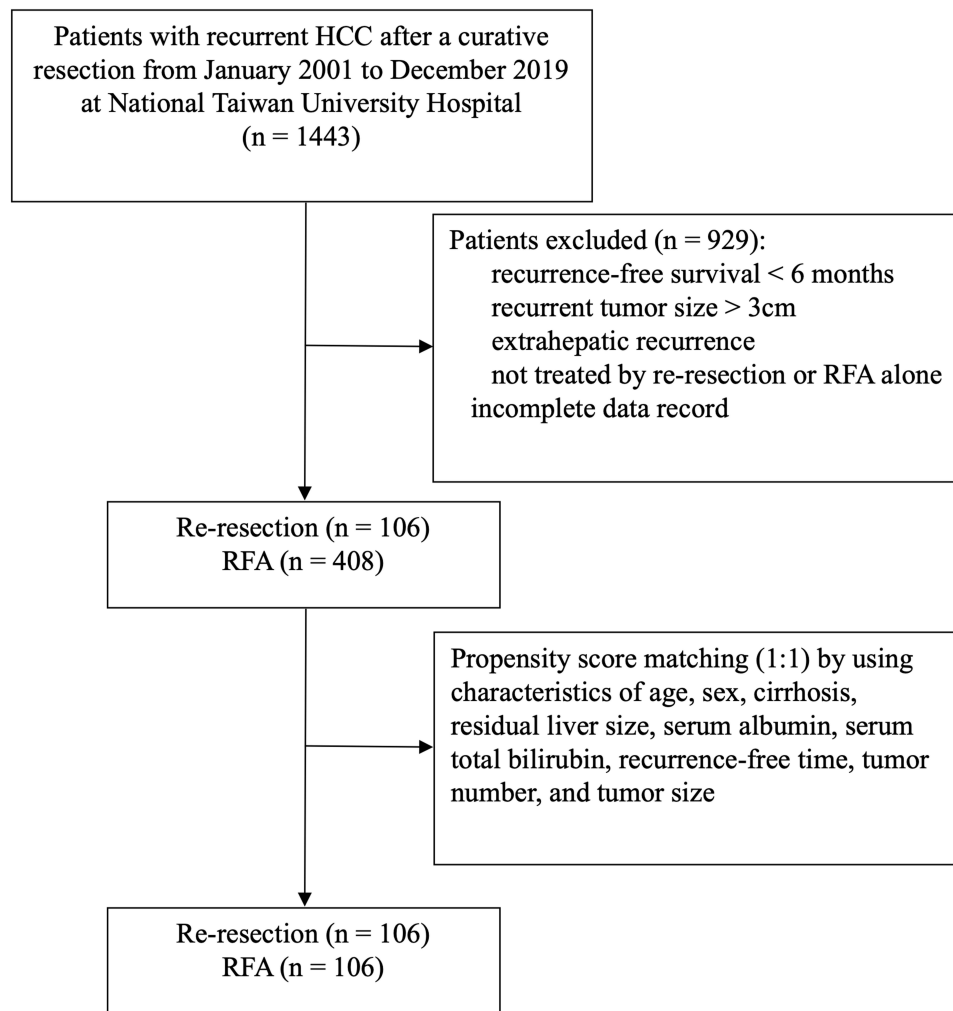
Patients with recurrent HCC after a curative resection from January 2001 to December 2019 at National Taiwan University Hospital
(n = 1443)

Patients excluded (n = 929):
recurrence-free survival < 6 months
recurrent tumor size > 3cm
extrahepatic recurrence
not treated by re-resection or RFA alone
incomplete data record

Re-resection (n = 106)
RFA (n = 408)

Propensity score matching (1:1) by using characteristics of age, sex, cirrhosis, residual liver size, serum albumin, serum total bilirubin, recurrence-free time, tumor number, and tumor size

Re-resection (n = 106)
RFA (n = 106)